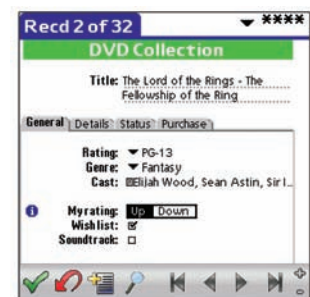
Recd 2 of 32 ▾ ****

DVD Collection

Title: The Lord of the Rings - The Fellowship of the Ring

General | Details | Status | Purchase

Rating: ▾ PG-13
Genre: ▾ Fantasy
Cast: Elijah Wood, Sean Astin, Sir I...

Myrating: Up Down
Wishlist: ☑
Soundtrack: ☐